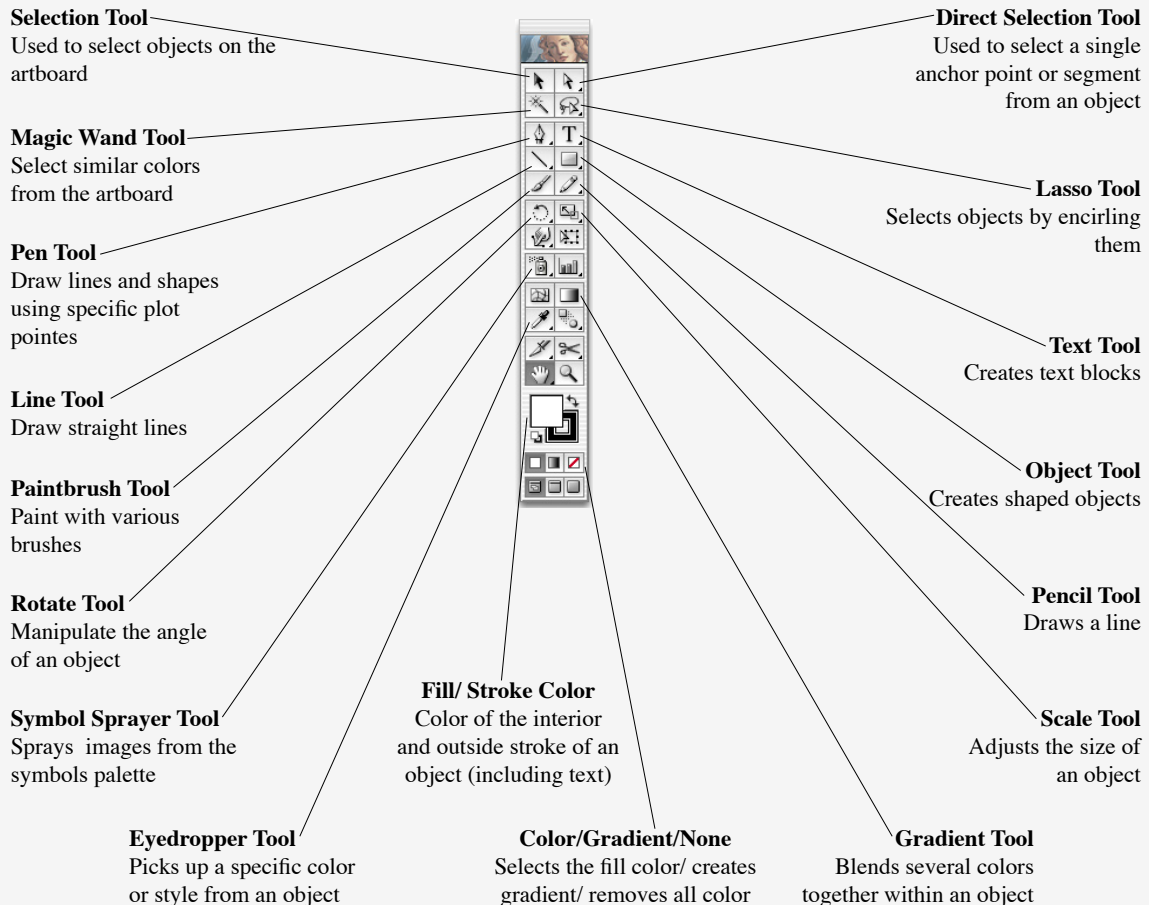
**Selection Tool**
Used to select objects on the artboard

**Direct Selection Tool**
Used to select a single anchor point or segment from an object

**Magic Wand Tool**
Select similar colors from the artboard

**Lasso Tool**
Selects objects by encirling them

**Pen Tool**
Draw lines and shapes using specific plot pointes

**Text Tool**
Creates text blocks

**Line Tool**
Draw straight lines

**Object Tool**
Creates shaped objects

**Paintbrush Tool**
Paint with various brushes

**Pencil Tool**
Draws a line

**Rotate Tool**
Manipulate the angle of an object

**Fill/ Stroke Color**
Color of the interior and outside stroke of an object (including text)

**Scale Tool**
Adjusts the size of an object

**Symbol Sprayer Tool**
Sprays images from the symbols palette

**Eyedropper Tool**
Picks up a specific color or style from an object

**Color/Gradient/None**
Selects the fill color/ creates gradient/ removes all color

**Gradient Tool**
Blends several colors together within an object